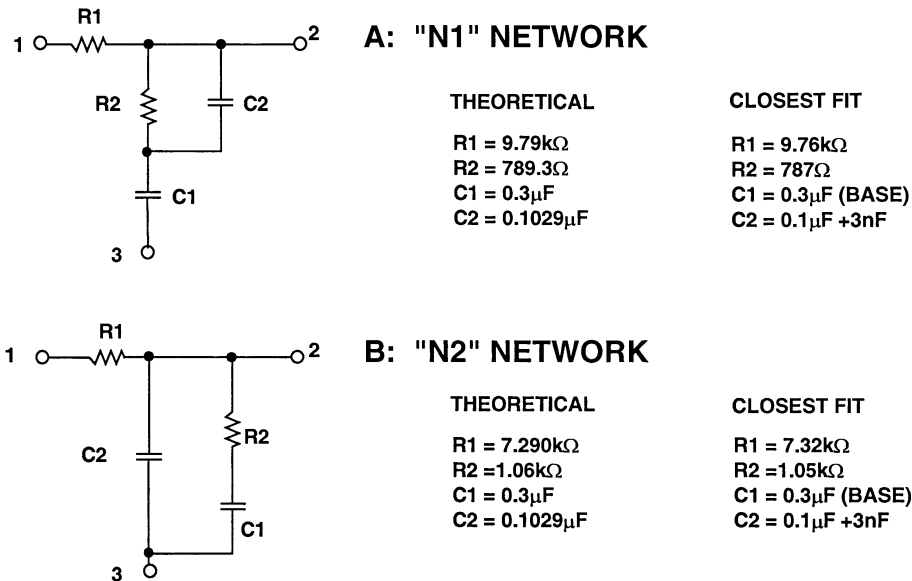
R1

1

2

R2

C2

C1

3

A: "N1" NETWORK

| THEORETICAL | CLOSEST FIT |
|---|---|
| R1 = 9.79k$\Omega$ | R1 = 9.76k$\Omega$ |
| R2 = 789.3$\Omega$ | R2 = 787$\Omega$ |
| C1 = 0.3$\mu$F | C1 = 0.3$\mu$F (BASE) |
| C2 = 0.1029$\mu$F | C2 = 0.1$\mu$F +3nF |

R1

1

2

C2

R2

C1

3

B: "N2" NETWORK

| THEORETICAL | CLOSEST FIT |
|---|---|
| R1 = 7.290k$\Omega$ | R1 = 7.32k$\Omega$ |
| R2 =1.06k$\Omega$ | R2 =1.05k$\Omega$ |
| C1 = 0.3$\mu$F | C1 = 0.3$\mu$F (BASE) |
| C2 = 0.1029$\mu$F | C2 = 0.1$\mu$F +3nF |